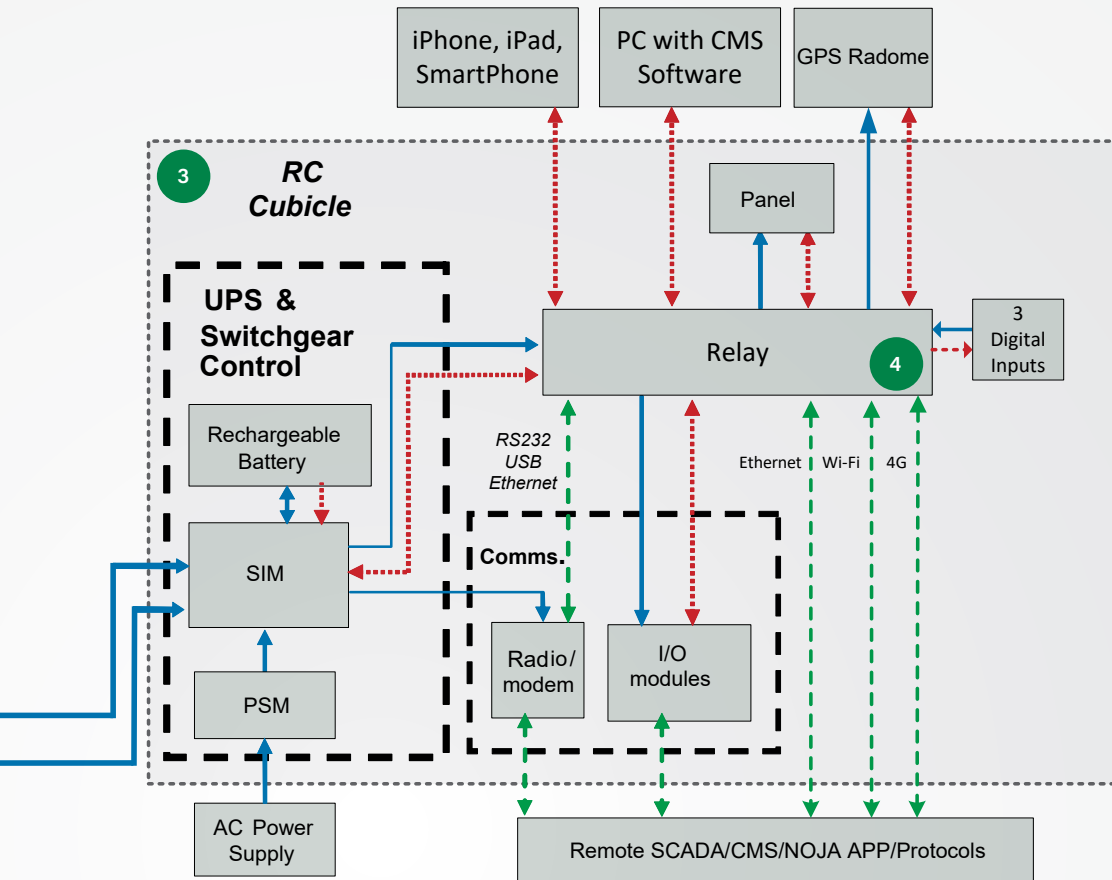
iPhone, iPad, SmartPhone

PC with CMS Software

GPS Radome

3

RC Cubicle

Panel

UPS & Switchgear Control

Relay

4

3 Digital Inputs

Rechargeable Battery

RS232 USB Ethernet

Ethernet Wi-Fi 4G

SIM

Comms.

Radio/ modem

I/O modules

PSM

AC Power Supply

Remote SCADA/CMS/NOJA APP/Protocols